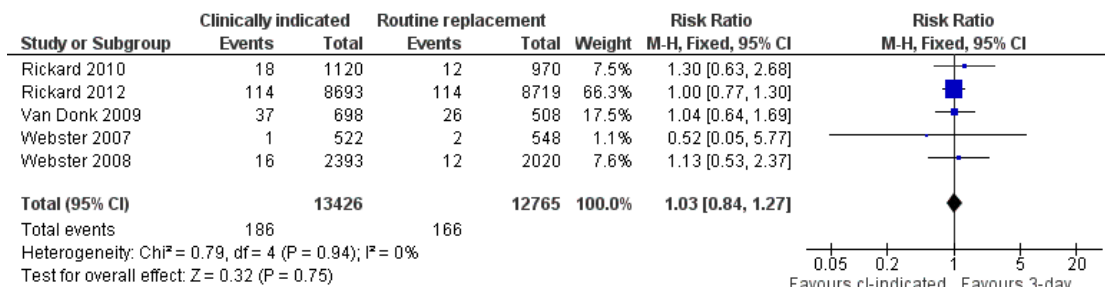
| Study or Subgroup | Clinically indicated Events | Clinically indicated Total | Routine replacement Events | Routine replacement Total | Weight | Risk Ratio M-H, Fixed, 95% CI |
|---|---|---|---|---|---|---|
| Rickard 2010 | 18 | 1120 | 12 | 970 | 7.5% | 1.30 [0.63, 2.68] |
| Rickard 2012 | 114 | 8693 | 114 | 8719 | 66.3% | 1.00 [0.77, 1.30] |
| Van Donk 2009 | 37 | 698 | 26 | 508 | 17.5% | 1.04 [0.64, 1.69] |
| Webster 2007 | 1 | 522 | 2 | 548 | 1.1% | 0.52 [0.05, 5.77] |
| Webster 2008 | 16 | 2393 | 12 | 2020 | 7.6% | 1.13 [0.53, 2.37] |
| **Total (95% CI)** | | **13426** | | **12765** | **100.0%** | **1.03 [0.84, 1.27]** |
| Total events | 186 | | 166 | | | |

Heterogeneity: Chi² = 0.79, df = 4 (P = 0.94); I² = 0%
Test for overall effect: Z = 0.32 (P = 0.75)

Risk Ratio
M-H, Fixed, 95% CI

0.05 0.2 1 5 20
Favours cl-indicated Favours 3-day